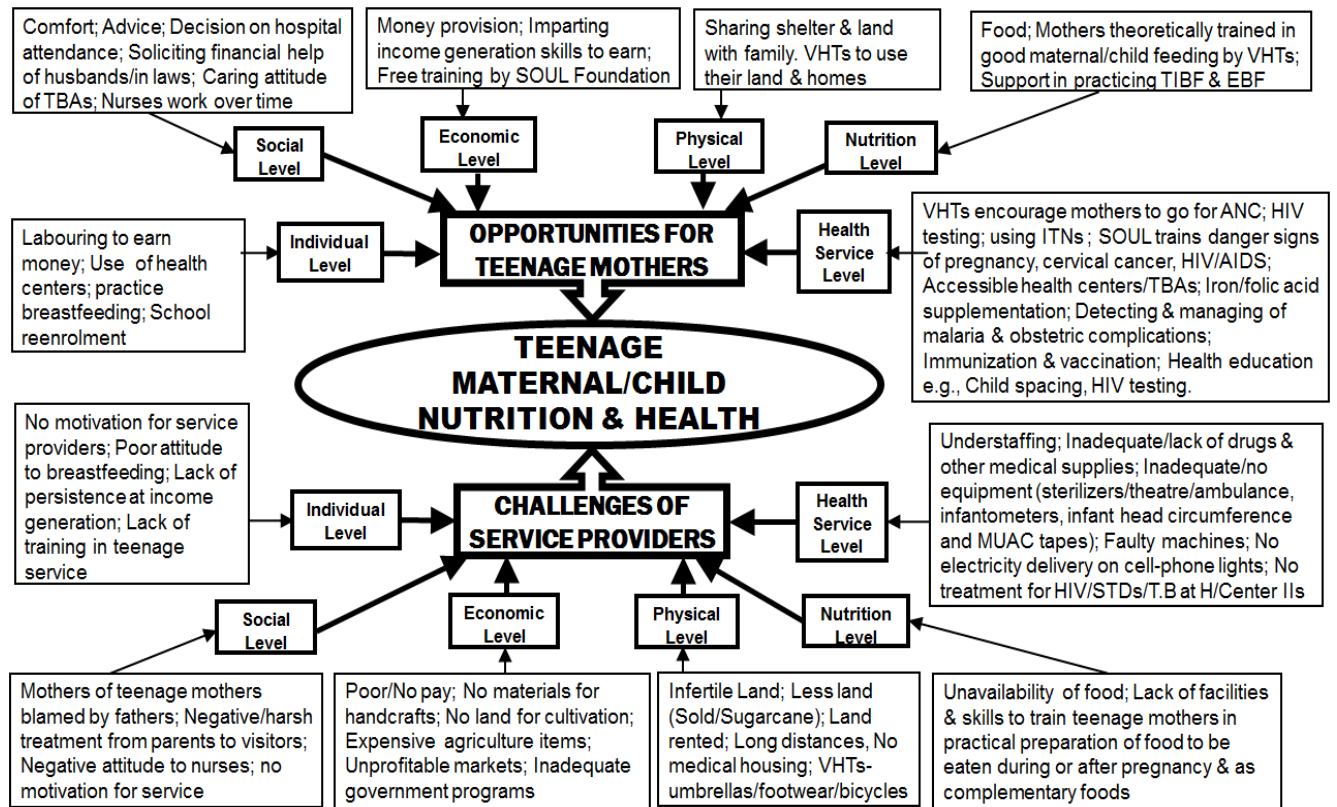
Comfort; Advice; Decision on hospital attendance; Soliciting financial help of husbands/in laws; Caring attitude of TBAs; Nurses work over time

Money provision; Imparting income generation skills to earn; Free training by SOUL Foundation

Sharing shelter & land with family. VHTs to use their land & homes

Food; Mothers theoretically trained in good maternal/child feeding by VHTs; Support in practicing TIBF & EBF

Social Level

Economic Level

Physical Level

Nutrition Level

Labouring to earn money; Use of health centers; practice breastfeeding; School reenrolment

Individual Level

OPPORTUNITIES FOR TEENAGE MOTHERS

Health Service Level

VHTs encourage mothers to go for ANC; HIV testing; using ITNs ; SOUL trains danger signs of pregnancy, cervical cancer, HIV/AIDS; Accessible health centers/TBAs; Iron/folic acid supplementation; Detecting & managing of malaria & obstetric complications; Immunization & vaccination; Health education e.g., Child spacing, HIV testing.

TEENAGE MATERNAL/CHILD NUTRITION & HEALTH

No motivation for service providers; Poor attitude to breastfeeding; Lack of persistence at income generation; Lack of training in teenage service

Individual Level

CHALLENGES OF SERVICE PROVIDERS

Health Service Level

Understaffing; Inadequate/lack of drugs & other medical supplies; Inadequate/no equipment (sterilizers/theatre/ambulance, infantometers, infant head circumference and MUAC tapes); Faulty machines; No electricity delivery on cell-phone lights; No treatment for HIV/STDs/T.B at H/Center IIs

Social Level

Economic Level

Physical Level

Nutrition Level

Mothers of teenage mothers blamed by fathers; Negative/harsh treatment from parents to visitors; Negative attitude to nurses; no motivation for service

Poor/No pay; No materials for handcrafts; No land for cultivation; Expensive agriculture items; Unprofitable markets; Inadequate government programs

Infertile Land; Less land (Sold/Sugarcane); Land rented; Long distances, No medical housing; VHTs- umbrellas/footwear/bicycles

Unavailability of food; Lack of facilities & skills to train teenage mothers in practical preparation of food to be eaten during or after pregnancy & as complementary foods